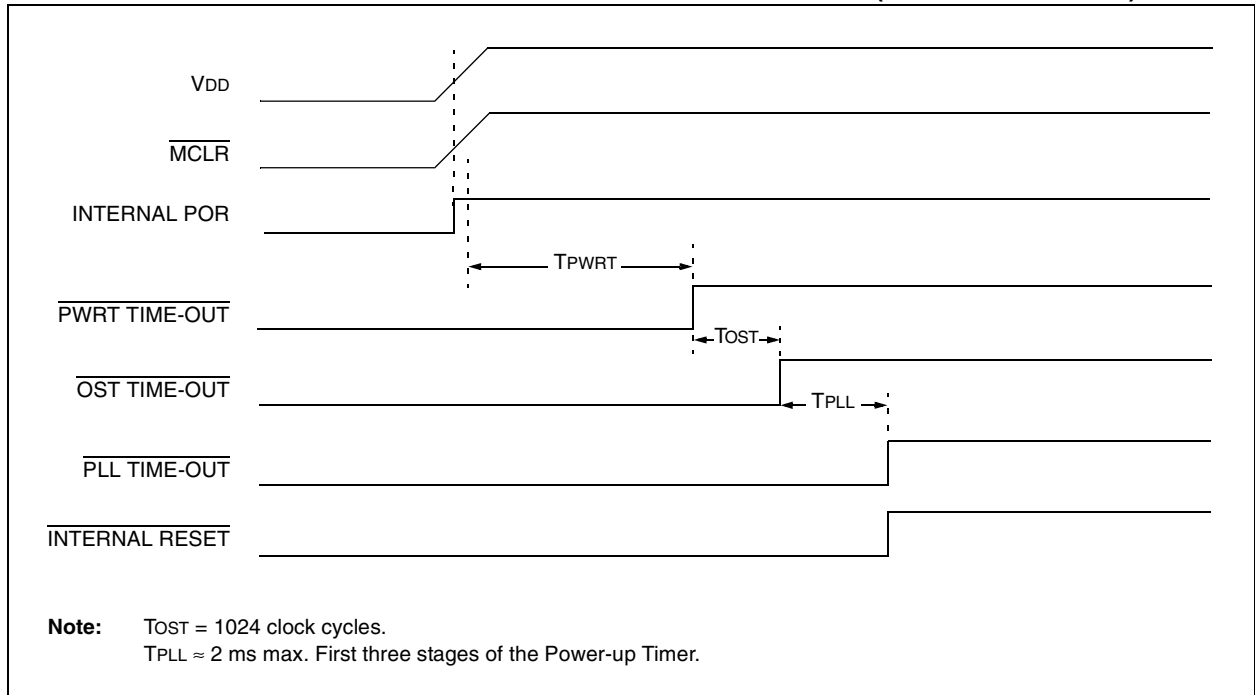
VDD

$\overline{\text{MCLR}}$

INTERNAL POR

TPWRT

$\overline{\text{PWRT TIME-OUT}}$

TOST

$\overline{\text{OST TIME-OUT}}$

TPLL

$\overline{\text{PLL TIME-OUT}}$

$\overline{\text{INTERNAL RESET}}$

**Note:** TOST = 1024 clock cycles.
TPLL ≈ 2 ms max. First three stages of the Power-up Timer.